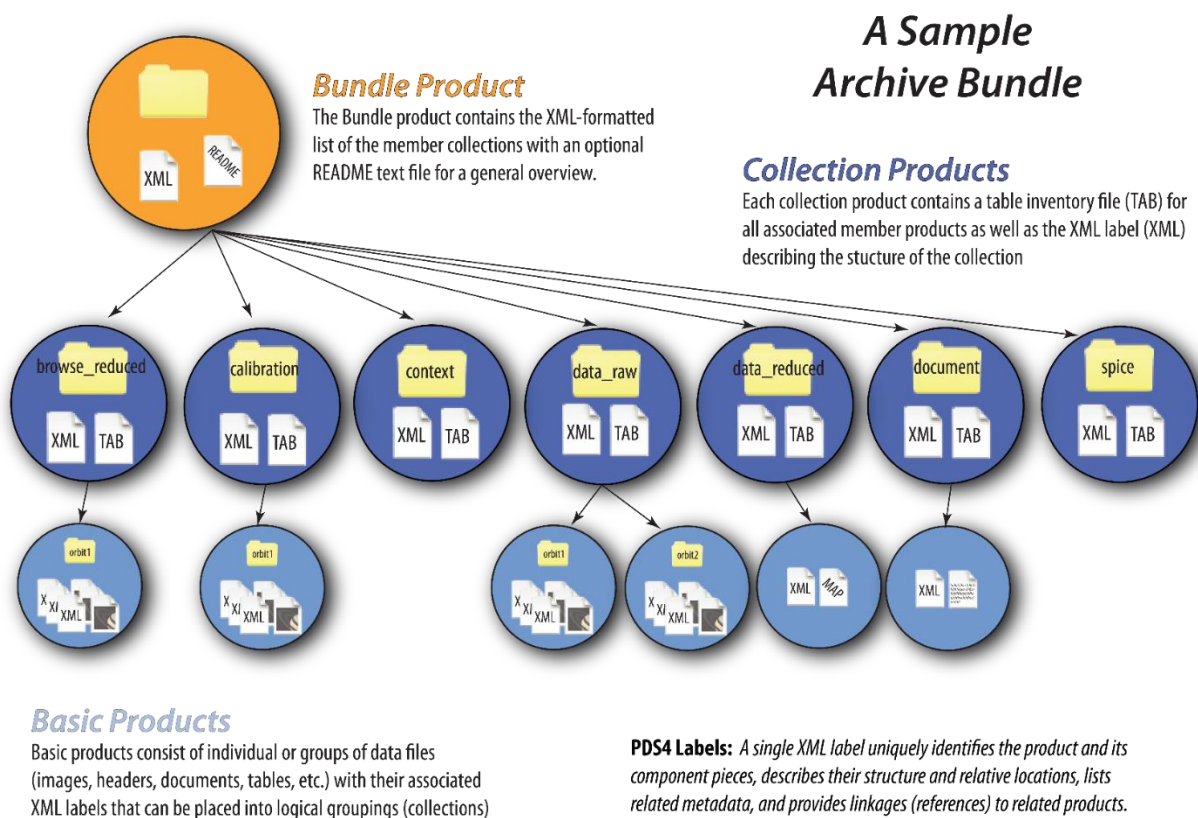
A Sample Archive Bundle

Bundle Product
The Bundle product contains the XML-formatted list of the member collections with an optional README text file for a general overview.

XML
README

Collection Products
Each collection product contains a table inventory file (TAB) for all associated member products as well as the XML label (XML) describing the stucture of the collection

browse_reduced
XML TAB
calibration
XML TAB
context
XML TAB
data_raw
XML TAB
data_reduced
XML TAB
document
XML TAB
spice
XML TAB

orbit1
X XI XML
orbit1
X XI XML
orbit1
X XI XML
orbit2
X XI XML
XML MAP
XML

Basic Products
Basic products consist of individual or groups of data files (images, headers, documents, tables, etc.) with their associated XML labels that can be placed into logical groupings (collections)

PDS4 Labels: A single XML label uniquely identifies the product and its component pieces, describes their structure and relative locations, lists related metadata, and provides linkages (references) to related products.